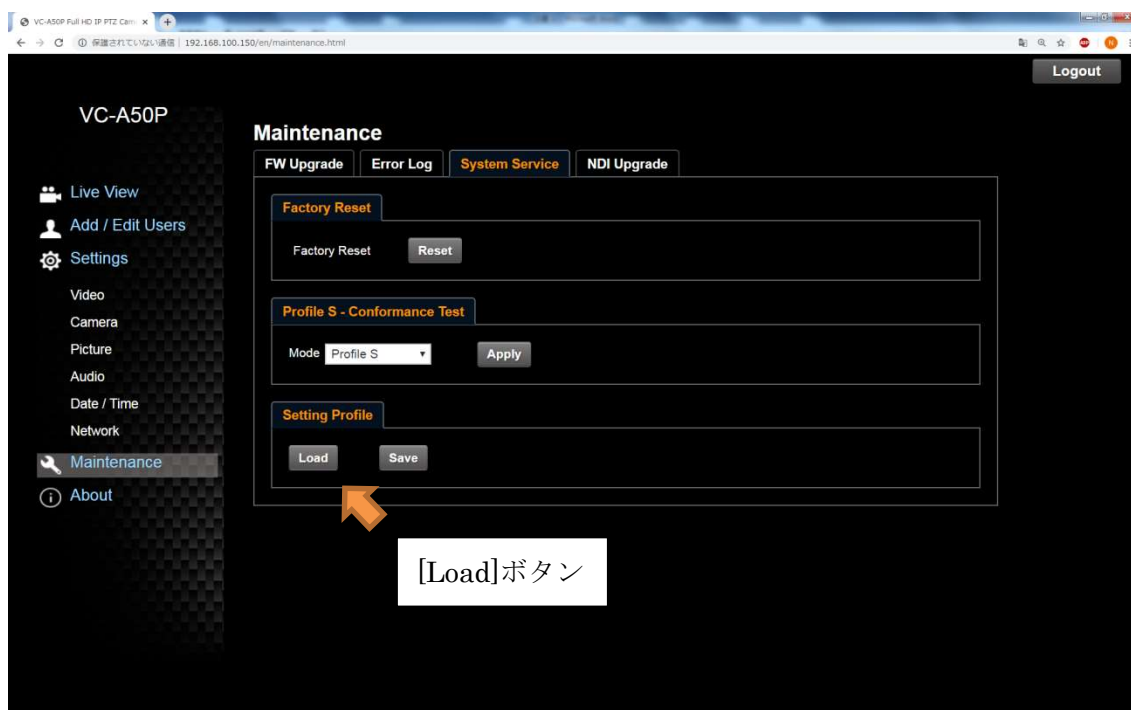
VC-A50P Full HD IP PTZ Cam ×

保護されていない通信 | 192.168.100.150/en/maintenance.html

Logout

VC-A50P

Live View
Add / Edit Users
Settings
Video
Camera
Picture
Audio
Date / Time
Network
Maintenance
About

Maintenance

FW Upgrade
Error Log
System Service
NDI Upgrade

Factory Reset

Factory Reset
Reset

Profile S - Conformance Test

Mode
Profile S
Apply

Setting Profile

Load
Save

[Load]ボタン